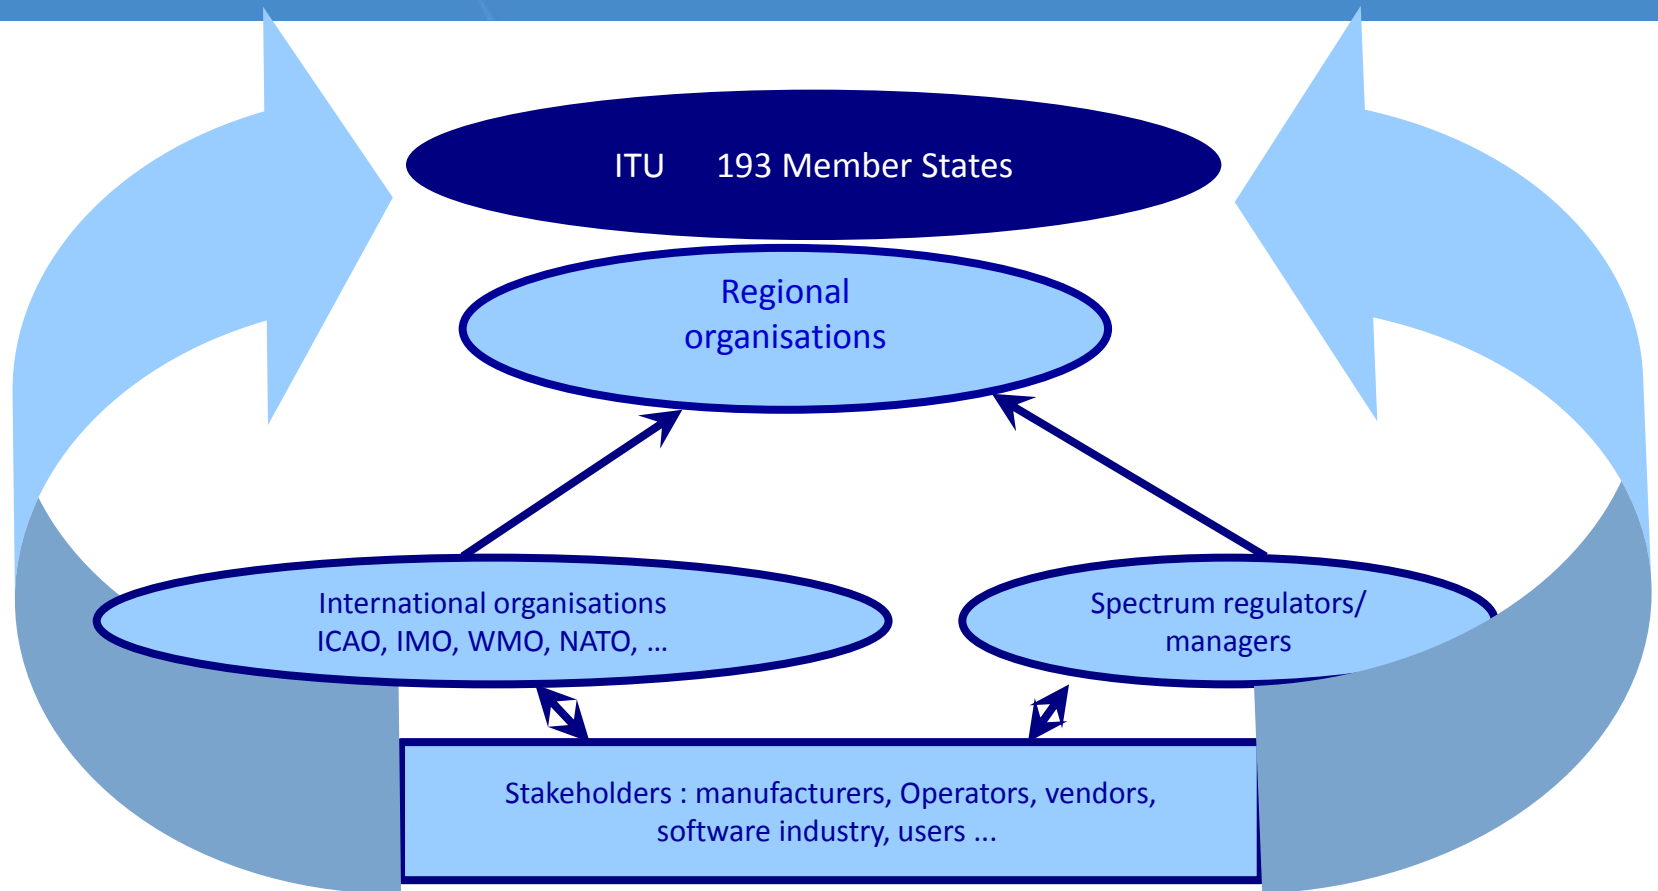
ITU 193 Member States

Regional organisations

International organisations ICAO, IMO, WMO, NATO, …

Spectrum regulators/ managers

Stakeholders : manufacturers, Operators, vendors, software industry, users ...